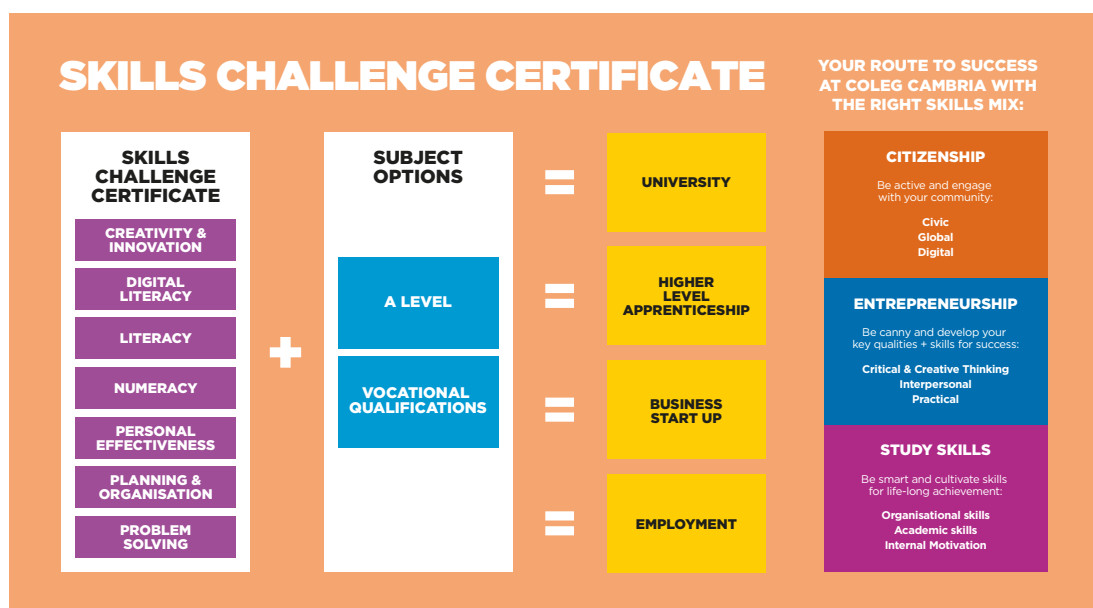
SKILLS CHALLENGE CERTIFICATE

YOUR ROUTE TO SUCCESS AT COLEG CAMBRIA WITH THE RIGHT SKILLS MIX:

SKILLS CHALLENGE CERTIFICATE

CREATIVITY & INNOVATION

DIGITAL LITERACY

LITERACY

NUMERACY

PERSONAL EFFECTIVENESS

PLANNING & ORGANISATION

PROBLEM SOLVING

+

SUBJECT OPTIONS

A LEVEL

VOCATIONAL QUALIFICATIONS

=

UNIVERSITY

=

HIGHER LEVEL APPRENTICESHIP

=

BUSINESS START UP

=

EMPLOYMENT

CITIZENSHIP

Be active and engage with your community:

Civic
Global
Digital

ENTREPRENEURSHIP

Be canny and develop your key qualities + skills for success:

Critical & Creative Thinking
Interpersonal
Practical

STUDY SKILLS

Be smart and cultivate skills for life-long achievement:

Organisational skills
Academic skills
Internal Motivation